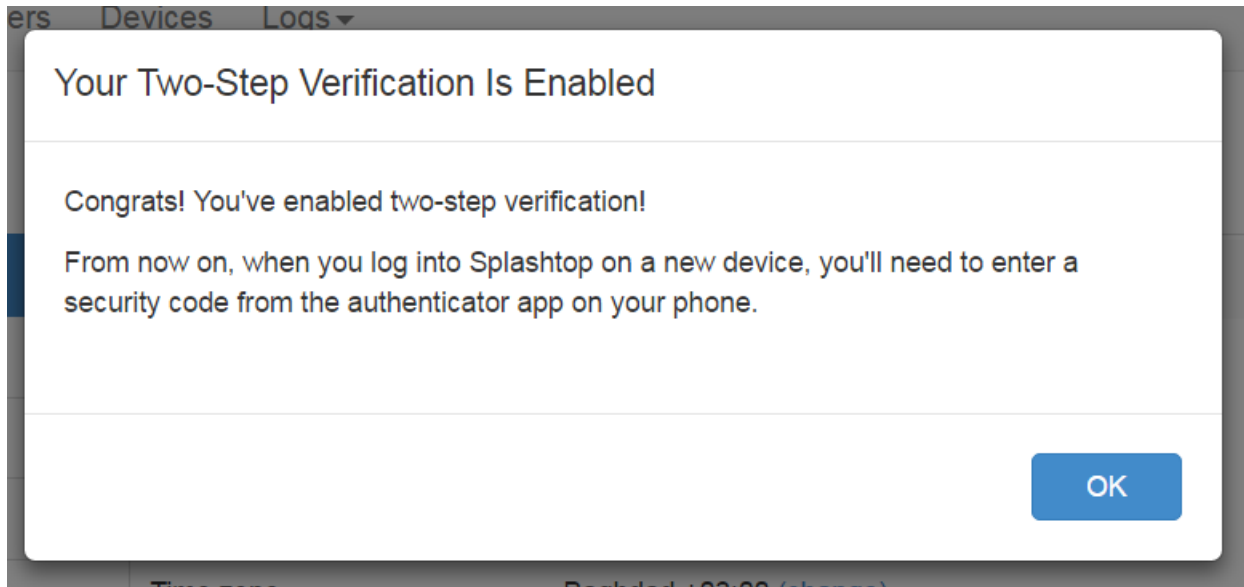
ers Devices Logs

Your Two-Step Verification Is Enabled

Congrats! You've enabled two-step verification!

From now on, when you log into Splashtop on a new device, you'll need to enter a security code from the authenticator app on your phone.

OK

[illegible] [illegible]